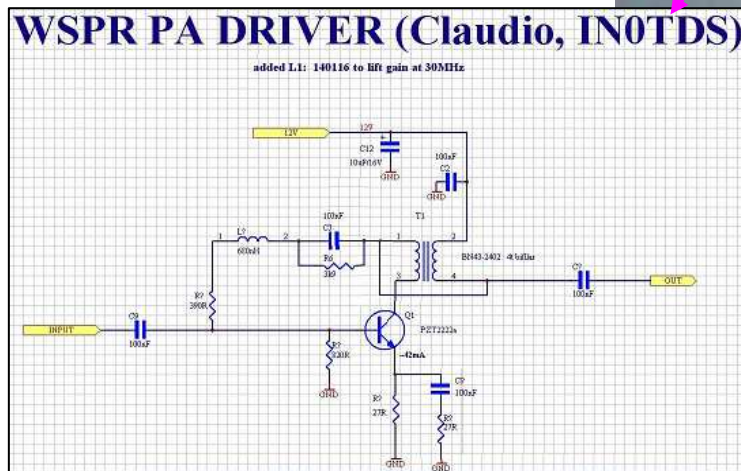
WSPR PA DRIVER (Claudio, IN0TDS)

added L1: 140116 to lift gain at 30MHz

12V
12V
C12
10uF/16V
GND
100nF
C2
GND
100nF
C3
T1
1
L?
680nH
2
1
2
R6
33R
BN43-2402 4t/4t/8m
3
4
C?
100nF
OUT
R?
390R
INPUT
C9
100nF
Q1
PZT2222a
R?
820R
GND
~42mA
C?
100nF
R?
27R
R?
27R
GND
GND